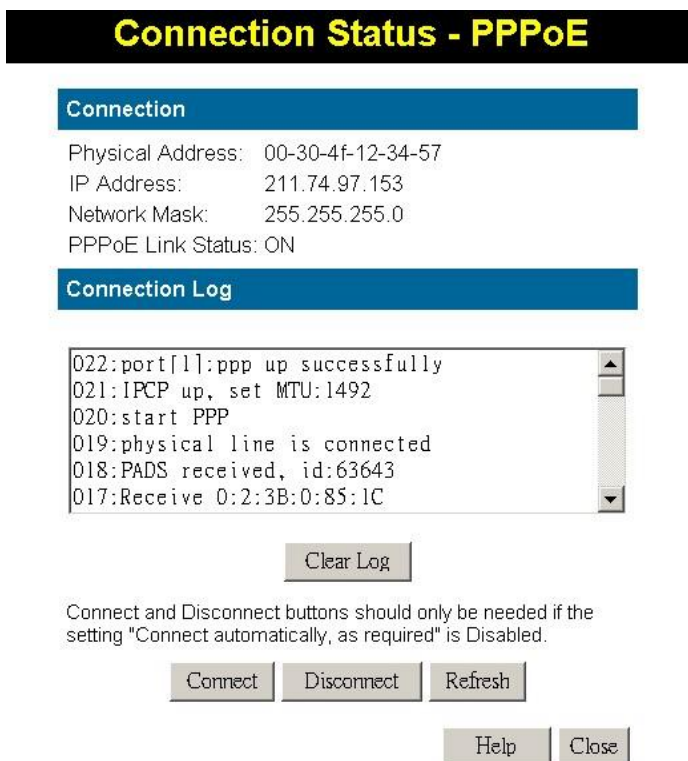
Connection Status - PPPoE

Connection

Physical Address: 00-30-4f-12-34-57
IP Address: 211.74.97.153
Network Mask: 255.255.255.0
PPPoE Link Status: ON

Connection Log

022:port[1]:ppp up successfully
021:IPCP up, set MTU:1492
020:start PPP
019:physical line is connected
018:PADS received, id:63643
017:Receive 0:2:3B:0:85:1C

Clear Log

Connect and Disconnect buttons should only be needed if the setting "Connect automatically, as required" is Disabled.

Connect Disconnect Refresh

Help Close